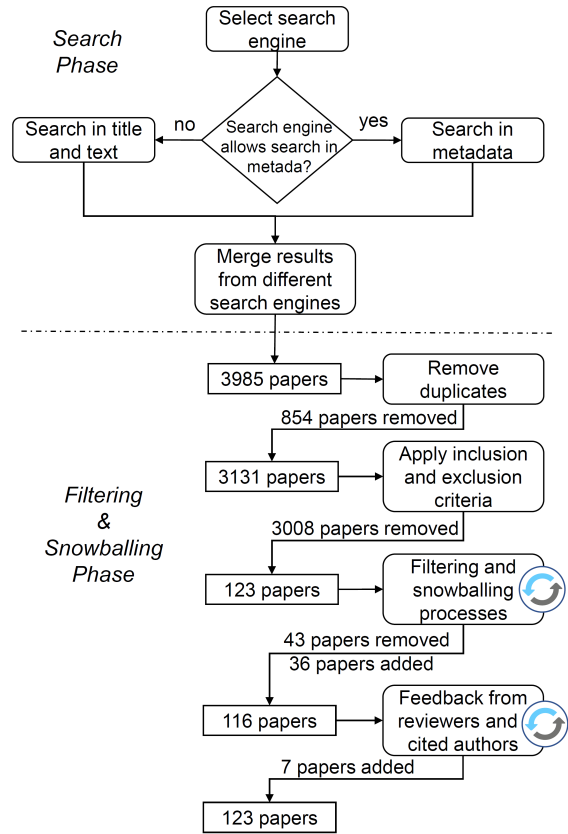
Search Phase

Select search engine

Search engine allows search in metada?

no

yes

Search in title and text

Search in metadata

Merge results from different search engines

3985 papers

Remove duplicates

854 papers removed

3131 papers

Apply inclusion and exclusion criteria

3008 papers removed

Filtering & Snowballing Phase

123 papers

Filtering and snowballing processes

43 papers removed
36 papers added

116 papers

Feedback from reviewers and cited authors

7 papers added

123 papers